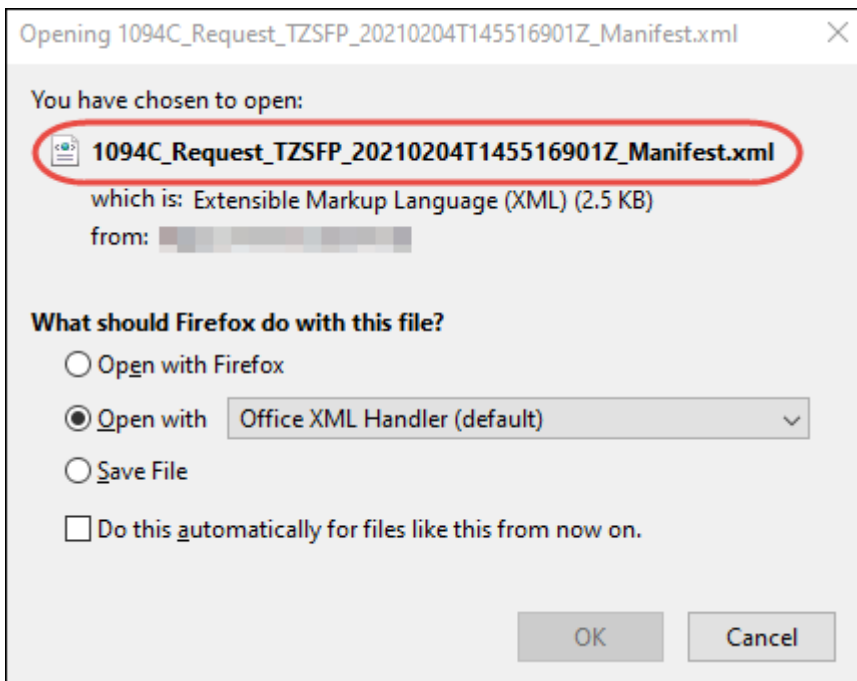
Opening 1094C_Request_TZSFP_20210204T145516901Z_Manifest.xml

You have chosen to open:

1094C_Request_TZSFP_20210204T145516901Z_Manifest.xml

which is: Extensible Markup Language (XML) (2.5 KB)

from: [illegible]

What should Firefox do with this file?

Open with Firefox

Open with Office XML Handler (default)

Save File

Do this automatically for files like this from now on.

OK

Cancel